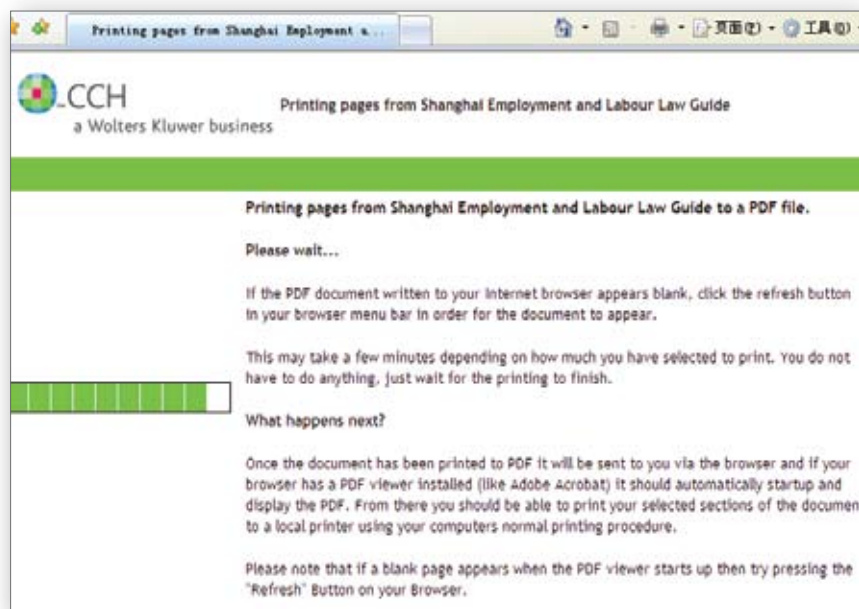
Printing pages from Shanghai Employment a...

页面(P) · 工具(O)

CCH
a Wolters Kluwer business

Printing pages from Shanghai Employment and Labour Law Guide

Printing pages from Shanghai Employment and Labour Law Guide to a PDF file.

Please wait...

If the PDF document written to your internet browser appears blank, click the refresh button in your browser menu bar in order for the document to appear.

This may take a few minutes depending on how much you have selected to print. You do not have to do anything, just wait for the printing to finish.

What happens next?

Once the document has been printed to PDF it will be sent to you via the browser and if your browser has a PDF viewer installed (like Adobe Acrobat) it should automatically startup and display the PDF. From there you should be able to print your selected sections of the documen to a local printer using your computers normal printing procedure.

Please note that if a blank page appears when the PDF viewer starts up then try pressing the "Refresh" Button on your Browser.